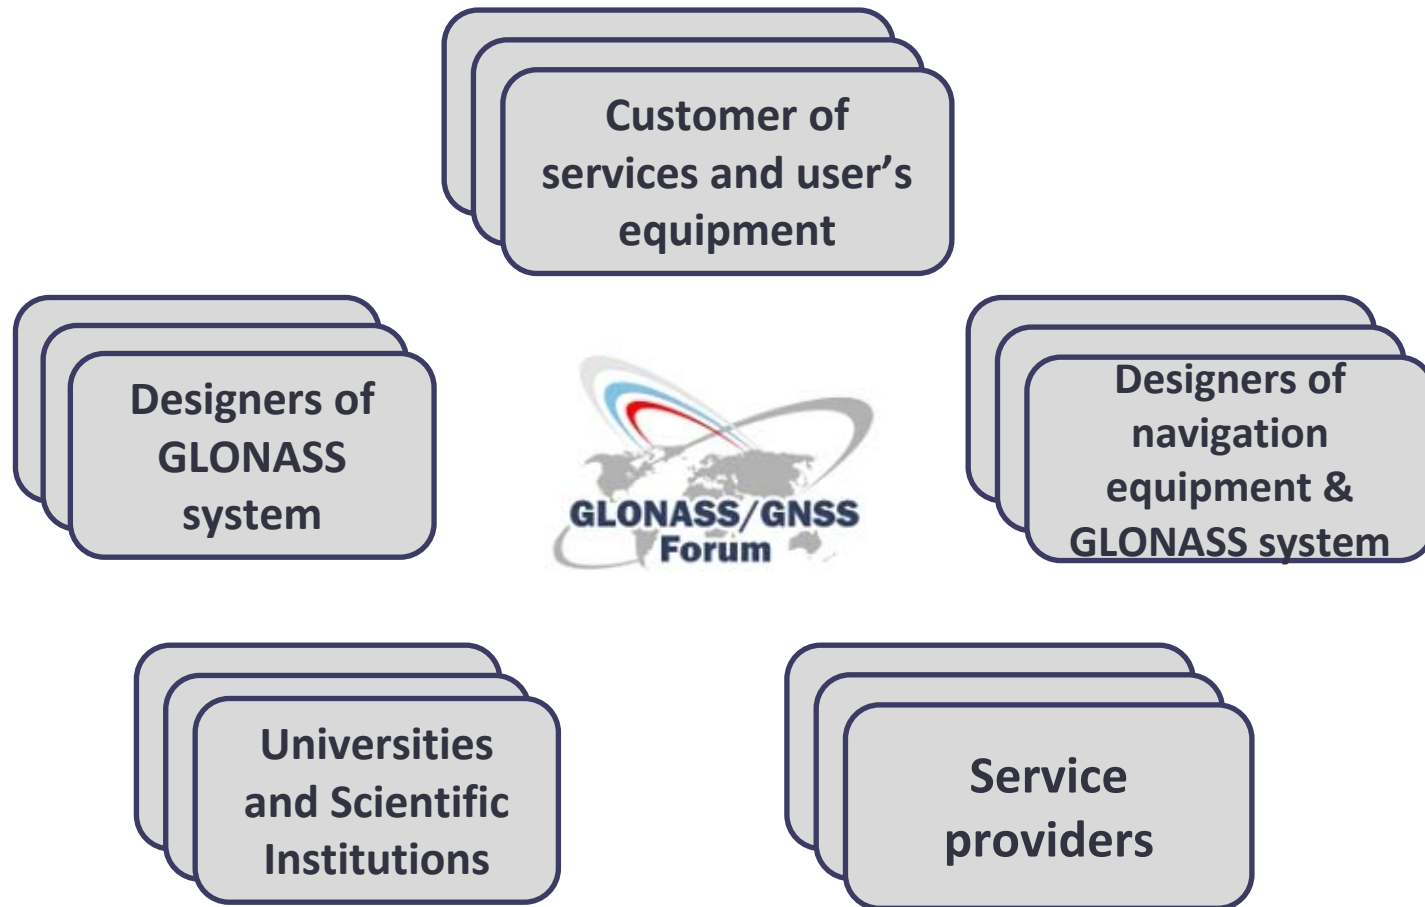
Customer of services and user's equipment

Designers of GLONASS system

GLONASS/GNSS Forum

Designers of navigation equipment & GLONASS system

Universities and Scientific Institutions

Service providers